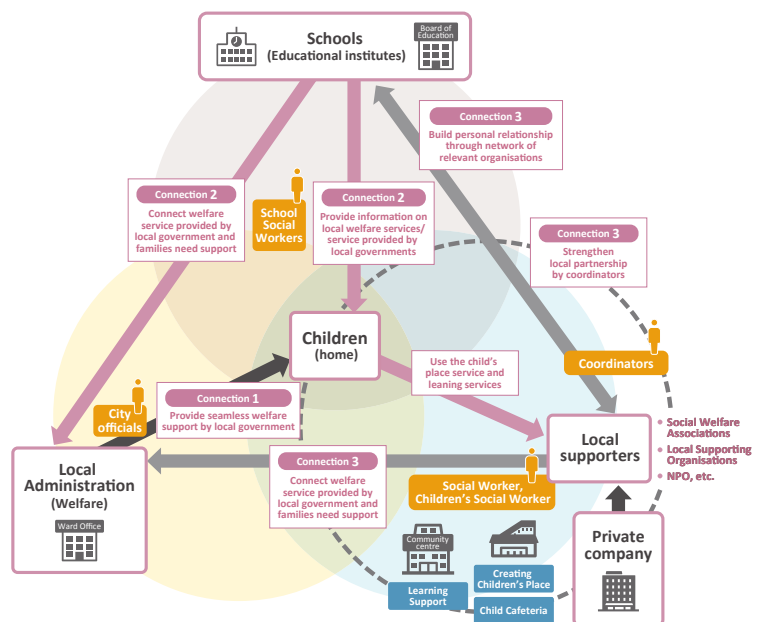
Schools
(Educational institutes)

Board of Education

Connection 3
Build personal relationship through network of relevant organisations

Connection 2
Connect welfare service provided by local government and families need support

School Social Workers

Connection 2
Provide information on local welfare services/ service provided by local governments

Connection 3
Strengthen local partnership by coordinators

Children
(home)

Use the child's place service and leaning services

Coordinators

City officials

Connection 1
Provide seamless welfare support by local government

Local supporters

• Social Welfare Associations
• Local Supporting Organisations
• NPO, etc.

Local Administration
(Welfare)

Ward Office

Connection 3
Connect welfare service provided by local government and families need support

Social Worker, Children's Social Worker

Community centre

Creating Children's Place

Learning Support

Child Cafeteria

Private company